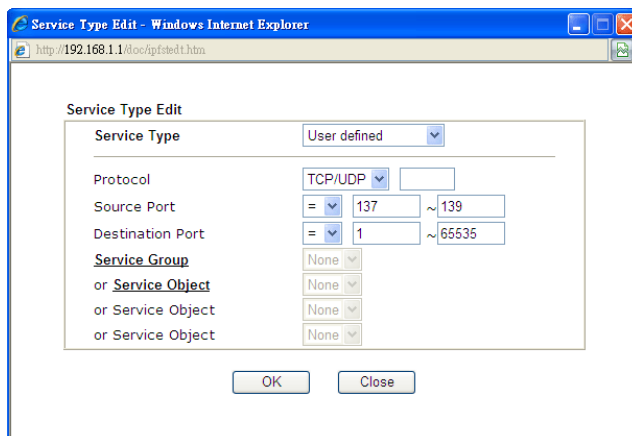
Service Type Edit - Windows Internet Explorer

http://192.168.1.1/doc/ipfstedt.htm

Service Type Edit

Service Type User defined

Protocol TCP/UDP

Source Port = 137 ~ 139

Destination Port = 1 ~ 65535

Service Group None

or Service Object None

or Service Object None

or Service Object None

OK Close